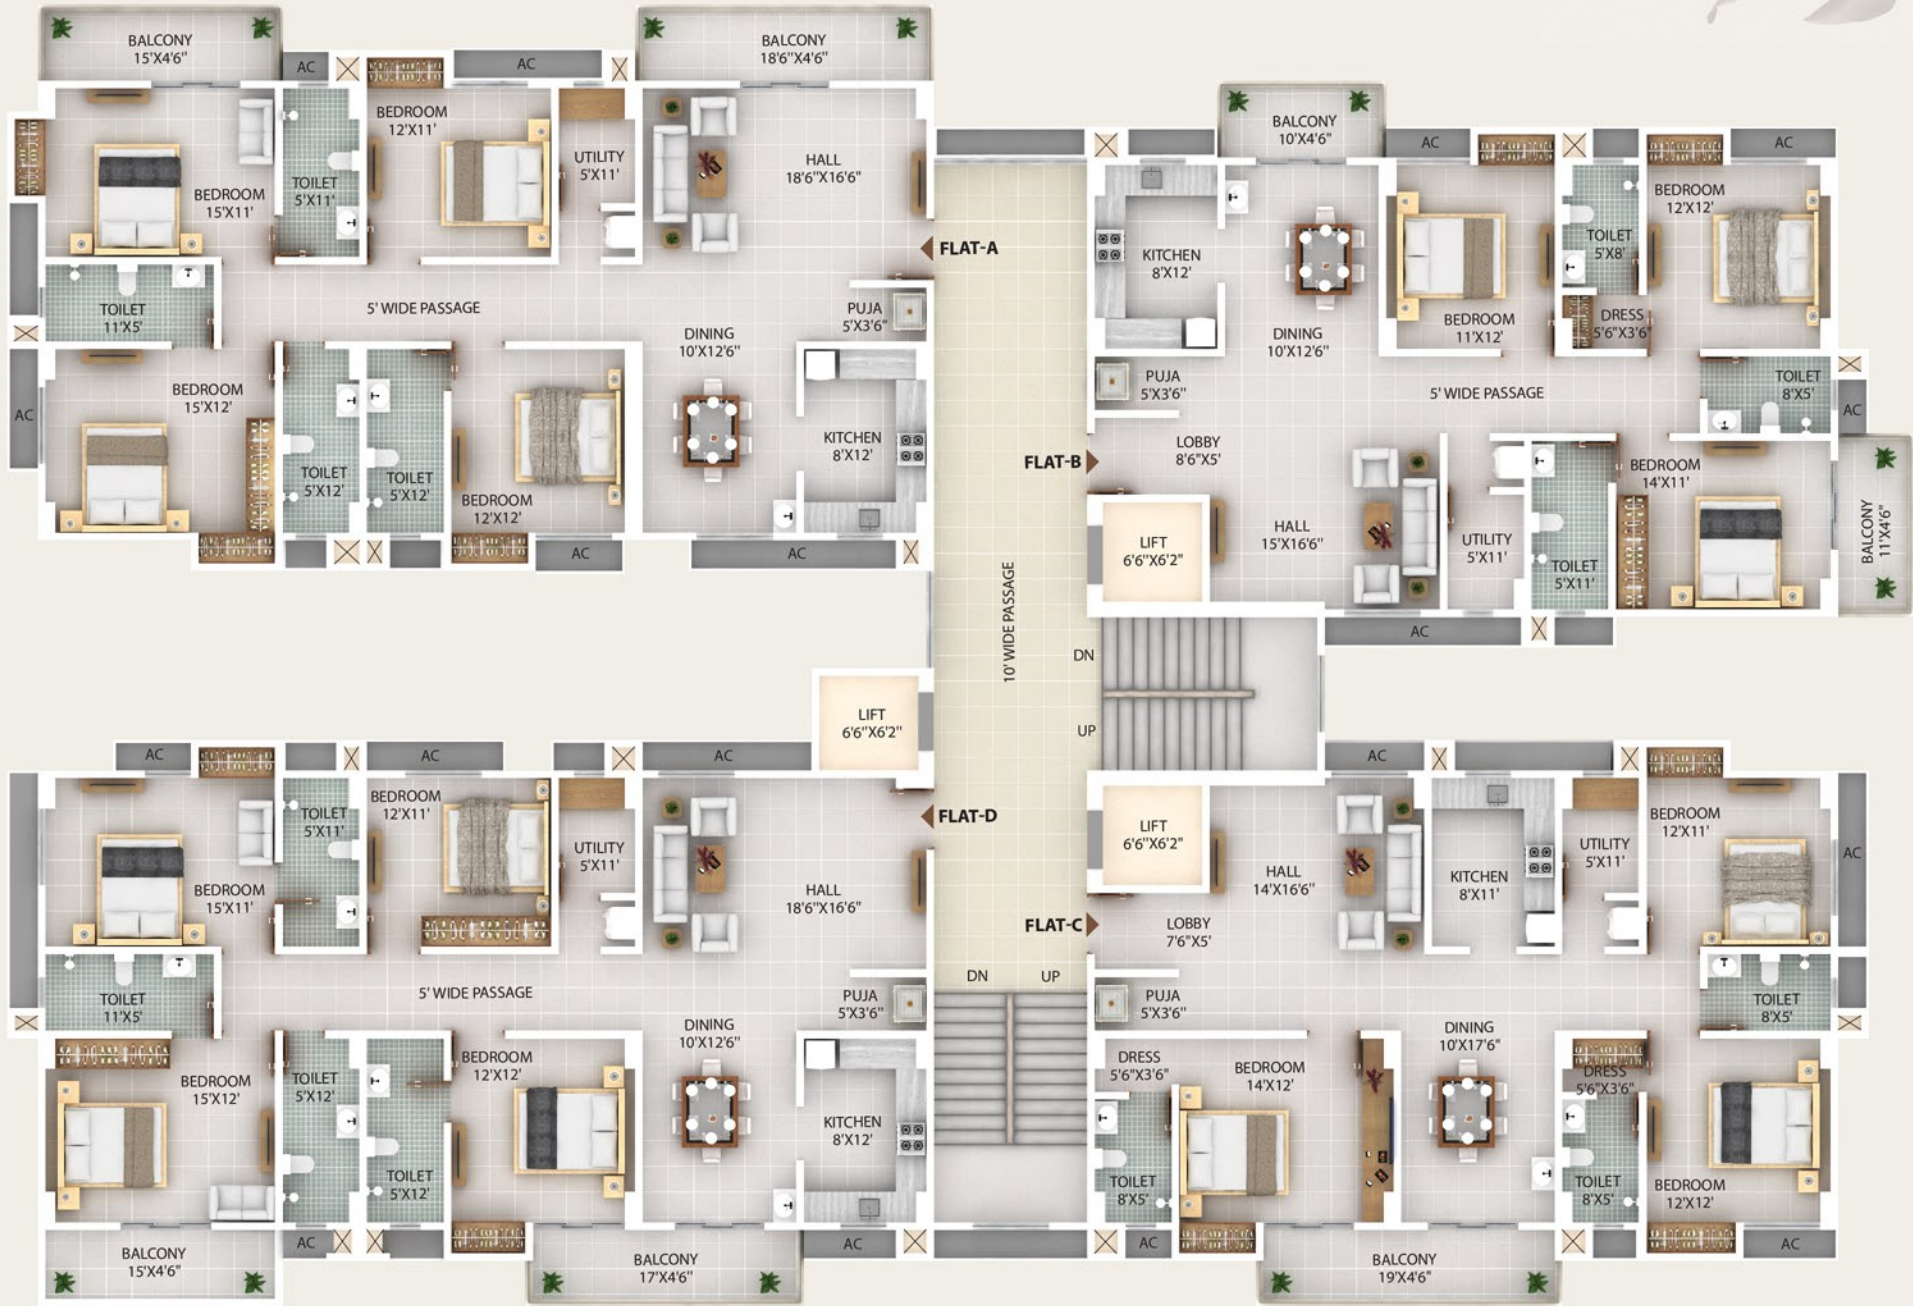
BALCONY
15'X4'6"

AC

AC

BALCONY
18'6"X4'6"

BEDROOM
12'X11'

UTILITY
5'X11'

HALL
18'6"X16'6"

BEDROOM
15'X11'

TOILET
5'X11'

FLAT-A

TOILET
11'X5'

5' WIDE PASSAGE

PUJA
5'X3'6"

DINING
10'X12'6"

BEDROOM
15'X12'

AC

TOILET
5'X12'

TOILET
5'X12'

BEDROOM
12'X12'

KITCHEN
8'X12'

AC

AC

BALCONY
10'X4'6"

AC

AC

KITCHEN
8'X12'

TOILET
5'X8'

BEDROOM
12'X12'

DINING
10'X12'6"

BEDROOM
11'X12'

DRESS
5'6"X3'6"

PUJA
5'X3'6"

5' WIDE PASSAGE

TOILET
8'X5'

AC

LOBBY
8'6"X5'

FLAT-B

BEDROOM
14'X11'

LIFT
6'6"X6'2"

HALL
15'X16'6"

UTILITY
5'X11'

TOILET
5'X11'

BALCONY
11'X4'6"

AC

10' WIDE PASSAGE

DN

UP

LIFT
6'6"X6'2"

AC

AC

AC

AC

TOILET
5'X11'

BEDROOM
12'X11'

UTILITY
5'X11'

FLAT-D

LIFT
6'6"X6'2"

HALL
14'X16'6"

KITCHEN
8'X11'

UTILITY
5'X11'

BEDROOM
12'X11'

AC

BEDROOM
15'X11'

HALL
18'6"X16'6"

FLAT-C

LOBBY
7'6"X5'

TOILET
11'X5'

5' WIDE PASSAGE

PUJA
5'X3'6"

DN

UP

PUJA
5'X3'6"

TOILET
8'X5'

DINING
10'X12'6"

DINING
10'X17'6"

BEDROOM
15'X12'

TOILET
5'X12'

BEDROOM
12'X12'

DRESS
5'6"X3'6"

BEDROOM
14'X12'

DRESS
5'6"X3'6"

KITCHEN
8'X12'

TOILET
5'X12'

TOILET
8'X5'

TOILET
8'X5'

BEDROOM
12'X12'

AC

AC

AC

AC

BALCONY
15'X4'6"

BALCONY
17'X4'6"

BALCONY
19'X4'6"